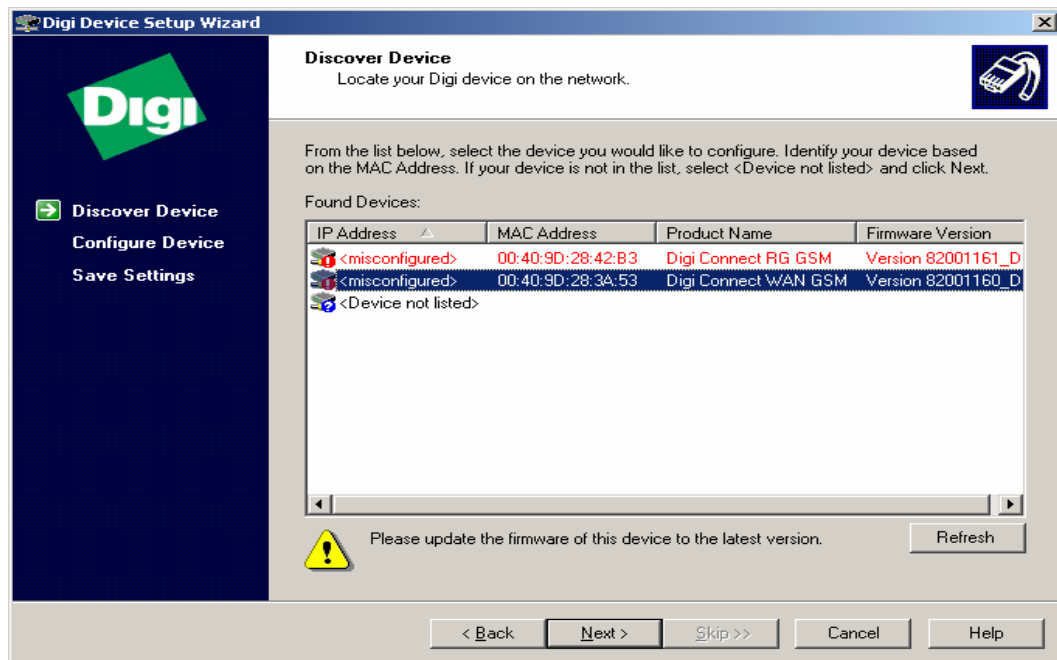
Digi Device Setup Wizard

Digi

Discover Device
Configure Device
Save Settings

Discover Device
Locate your Digi device on the network.

From the list below, select the device you would like to configure. Identify your device based on the MAC Address. If your device is not in the list, select <Device not listed> and click Next.

Found Devices:

| IP Address | MAC Address | Product Name | Firmware Version |
|---|---|---|---|
| <misconfigured> | 00:40:9D:28:42:B3 | Digi Connect RG GSM | Version 82001161_D |
| <misconfigured> | 00:40:9D:28:3A:53 | Digi Connect WAN GSM | Version 82001160_D |
| <Device not listed> | | | |

Please update the firmware of this device to the latest version.

Refresh

< Back
Next >
Skip >>
Cancel
Help